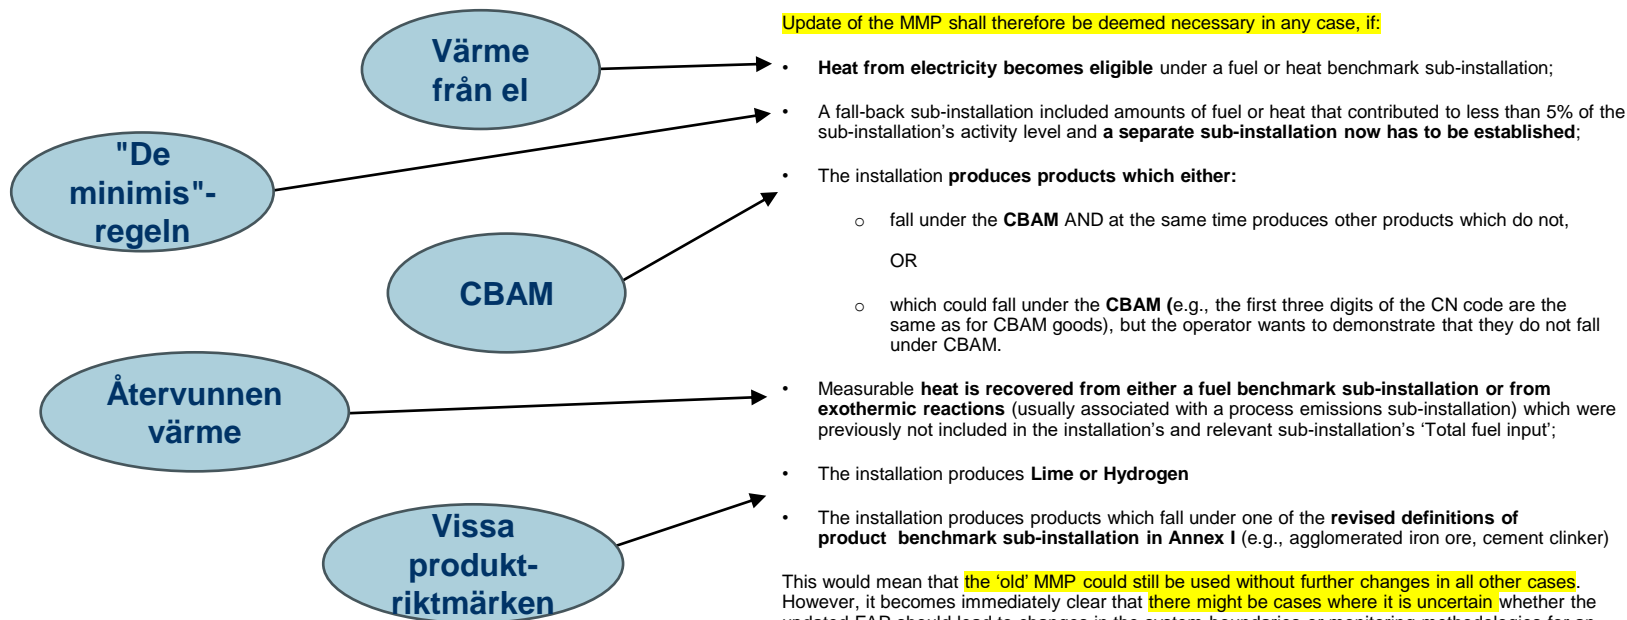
Värme från el

"De minimis"-regeln

CBAM

Återvunnen värme

Vissa produkt-riktmärken

Update of the MMP shall therefore be deemed necessary in any case, if:

• **Heat from electricity becomes eligible** under a fuel or heat benchmark sub-installation;

• A fall-back sub-installation included amounts of fuel or heat that contributed to less than 5% of the sub-installation's activity level and **a separate sub-installation now has to be established**;

• The installation **produces products which either:**

o fall under the **CBAM** AND at the same time produces other products which do not,

OR

o which could fall under the **CBAM (**e.g., the first three digits of the CN code are the same as for CBAM goods), but the operator wants to demonstrate that they do not fall under CBAM.

• Measurable **heat is recovered from either a fuel benchmark sub-installation or from exothermic reactions** (usually associated with a process emissions sub-installation) which were previously not included in the installation's and relevant sub-installation's 'Total fuel input';

• The installation produces **Lime or Hydrogen**

• The installation produces products which fall under one of the **revised definitions of product benchmark sub-installation in Annex I** (e.g., agglomerated iron ore, cement clinker)

This would mean that the 'old' MMP could still be used without further changes in all other cases. However, it becomes immediately clear that there might be cases where it is uncertain whether the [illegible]